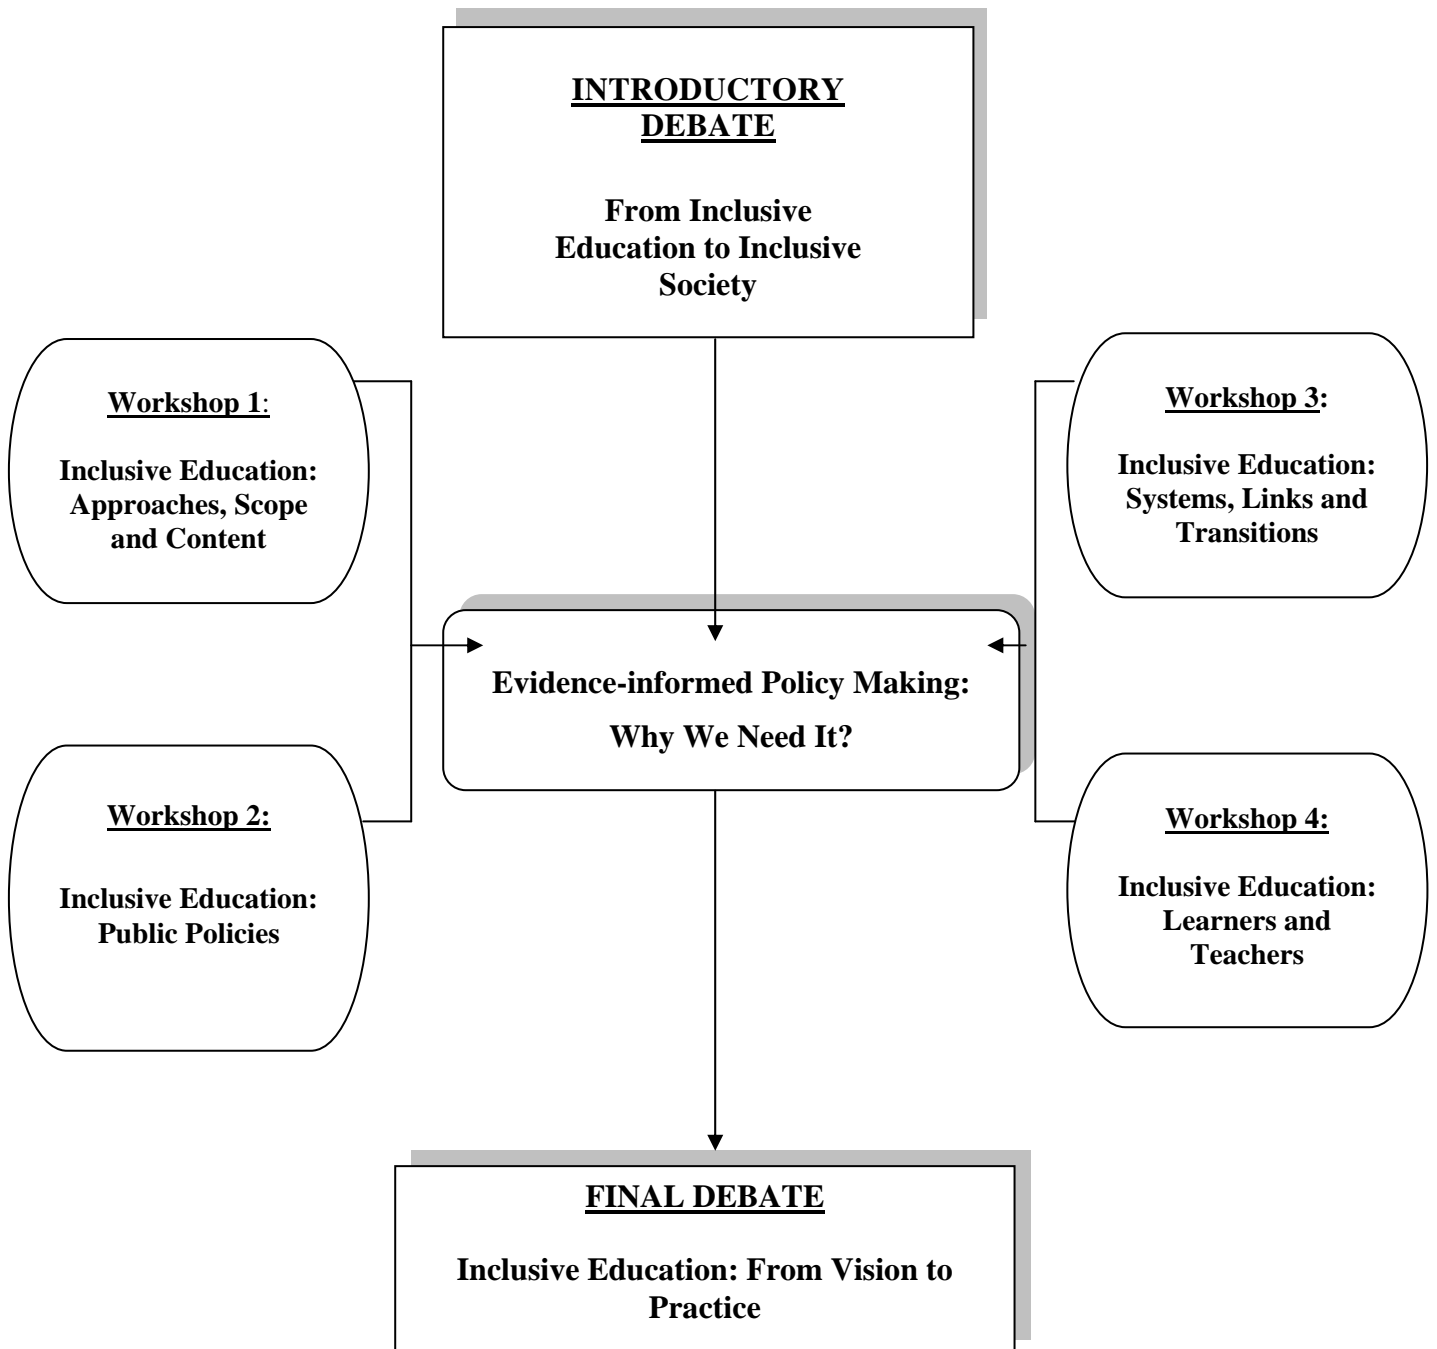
INTRODUCTORY DEBATE

From Inclusive Education to Inclusive Society

Workshop 1:

Inclusive Education: Approaches, Scope and Content

Workshop 3:

Inclusive Education: Systems, Links and Transitions

Evidence-informed Policy Making:

Why We Need It?

Workshop 2:

Inclusive Education: Public Policies

Workshop 4:

Inclusive Education: Learners and Teachers

FINAL DEBATE

Inclusive Education: From Vision to Practice